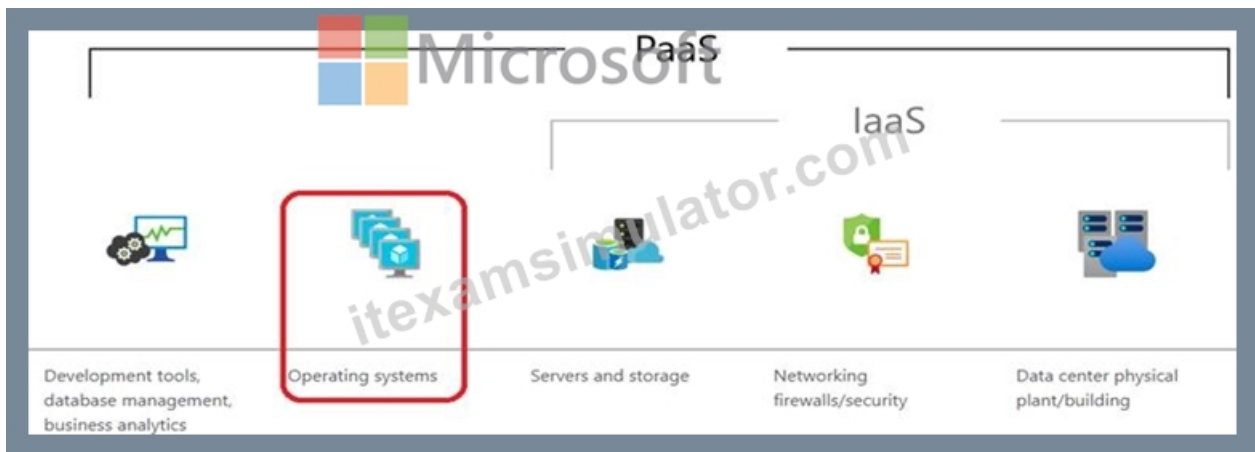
Microsoft

PaaS

IaaS

itexamsimulator.com

Development tools, database management, business analytics

Operating systems

Servers and storage

Networking firewalls/security

Data center physical plant/building